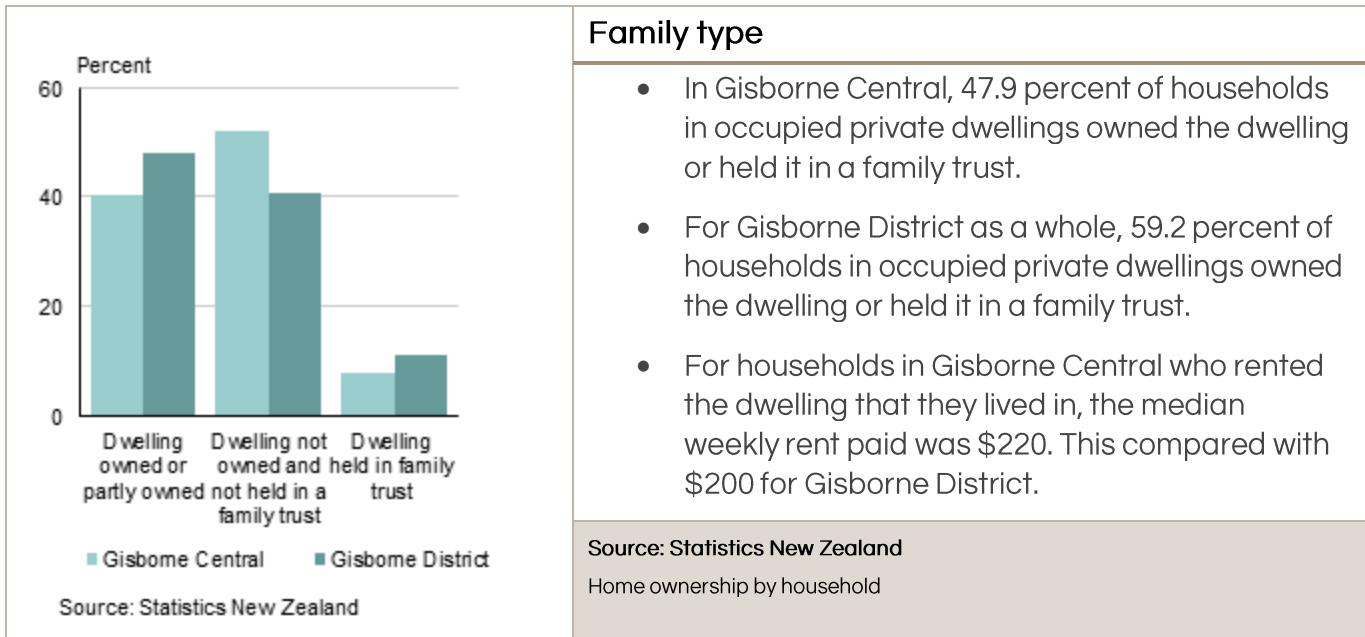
Percent

60

40

20

0

Dwelling owned or partly owned

Dwelling not owned and not held in a family trust

Dwelling held in family trust

■ Gisborne Central ■ Gisborne District

Source: Statistics New Zealand

Family type

- In Gisborne Central, 47.9 percent of households in occupied private dwellings owned the dwelling or held it in a family trust.
- For Gisborne District as a whole, 59.2 percent of households in occupied private dwellings owned the dwelling or held it in a family trust.
- For households in Gisborne Central who rented the dwelling that they lived in, the median weekly rent paid was $220. This compared with $200 for Gisborne District.

Source: Statistics New Zealand

Home ownership by household